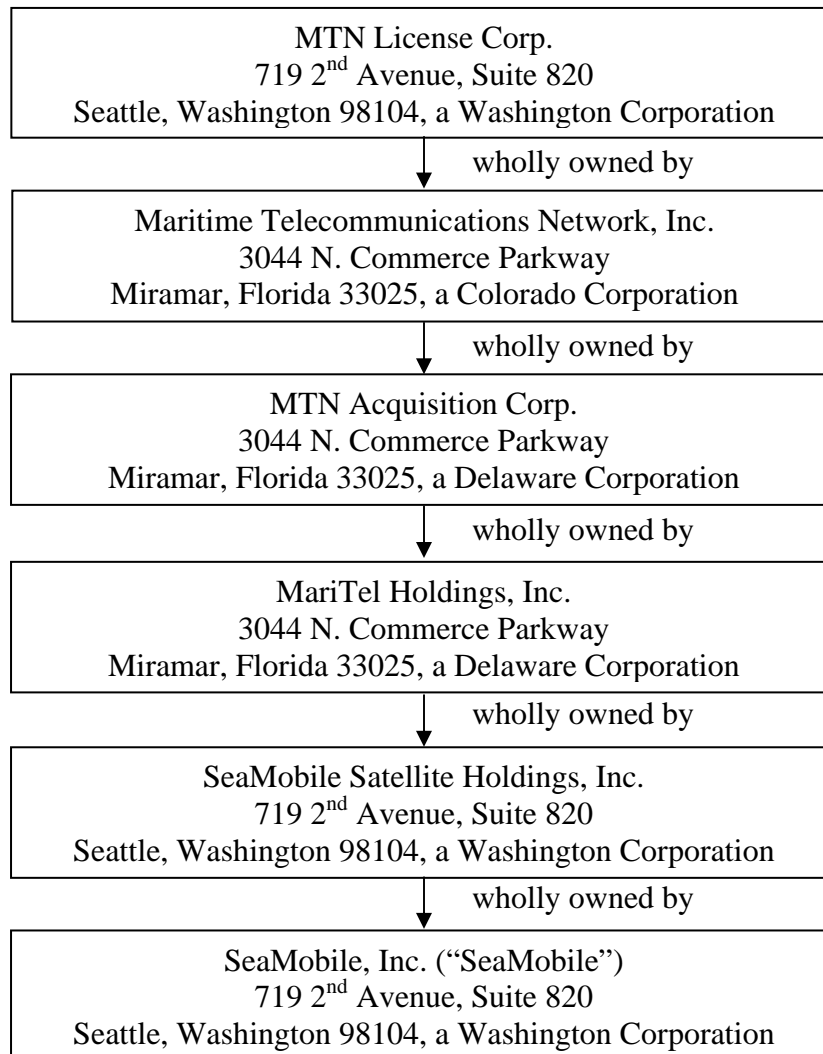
MTN License Corp.
719 2$^{nd}$ Avenue, Suite 820
Seattle, Washington 98104, a Washington Corporation

wholly owned by

Maritime Telecommunications Network, Inc.
3044 N. Commerce Parkway
Miramar, Florida 33025, a Colorado Corporation

wholly owned by

MTN Acquisition Corp.
3044 N. Commerce Parkway
Miramar, Florida 33025, a Delaware Corporation

wholly owned by

MariTel Holdings, Inc.
3044 N. Commerce Parkway
Miramar, Florida 33025, a Delaware Corporation

wholly owned by

SeaMobile Satellite Holdings, Inc.
719 2$^{nd}$ Avenue, Suite 820
Seattle, Washington 98104, a Washington Corporation

wholly owned by

SeaMobile, Inc. ("SeaMobile")
719 2$^{nd}$ Avenue, Suite 820
Seattle, Washington 98104, a Washington Corporation